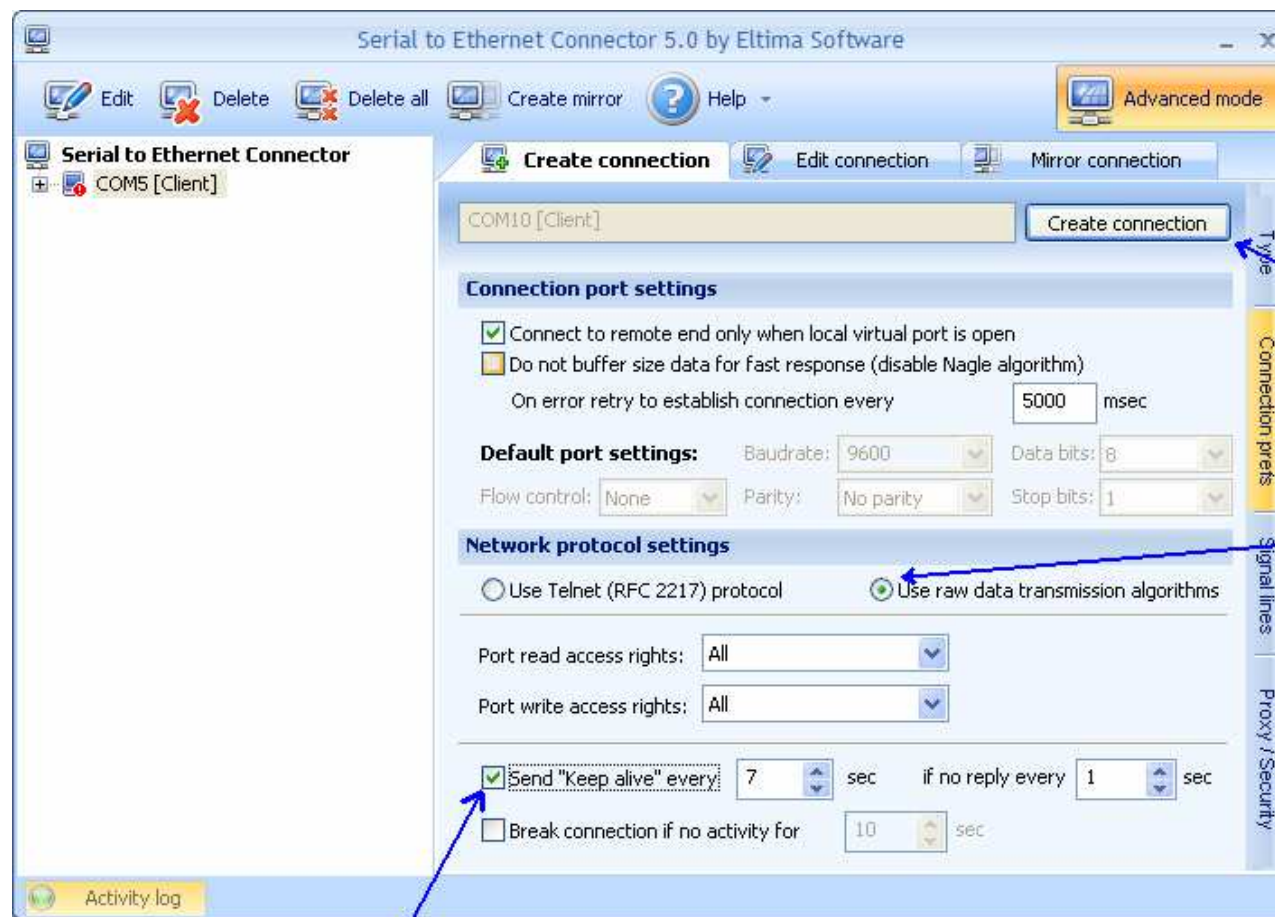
Serial to Ethernet Connector 5.0 by Eltima Software

Edit Delete Delete all Create mirror Help Advanced mode

Serial to Ethernet Connector
COM5 [Client]

Create connection Edit connection Mirror connection

COM10 [Client] Create connection

Type

Connection port settings

Connect to remote end only when local virtual port is open
Do not buffer size data for fast response (disable Nagle algorithm)
On error retry to establish connection every 5000 msec

Default port settings: Baudrate: 9600 Data bits: 8
Flow control: None Parity: No parity Stop bits: 1

Network protocol settings

Use Telnet (RFC 2217) protocol Use raw data transmission algorithms

Port read access rights: All
Port write access rights: All

Send "Keep alive" every 7 sec if no reply every 1 sec
Break connection if no activity for 10 sec

Connection prefs
Signal lines
Proxy / Security

Activity log